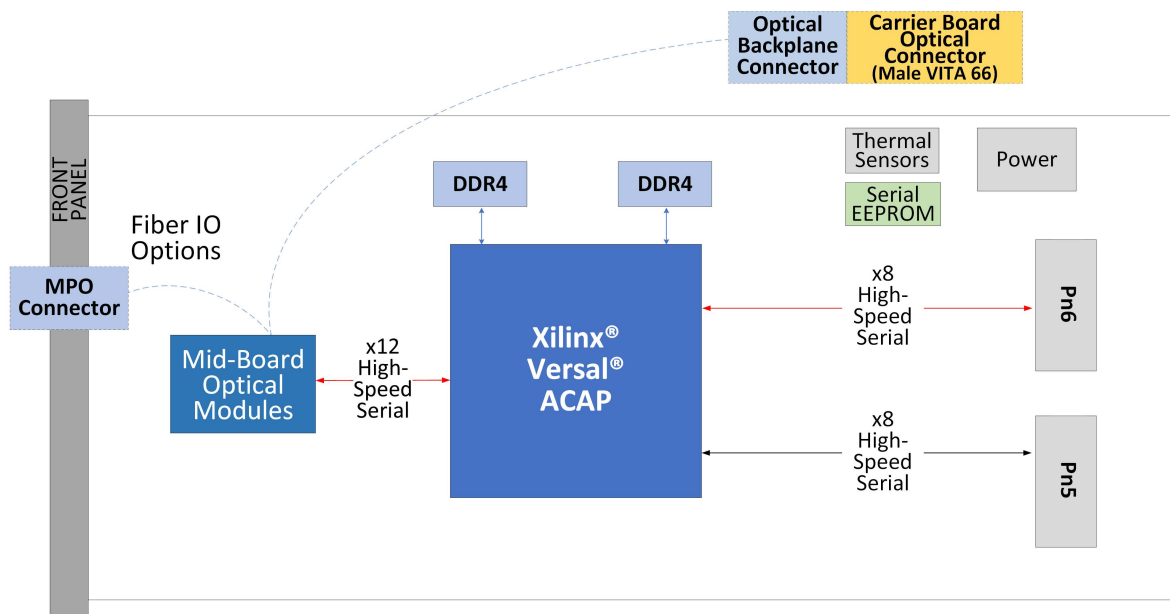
Optical Backplane Connector

Carrier Board Optical Connector (Male VITA 66)

FRONT PANEL

Thermal Sensors

Power

DDR4

DDR4

Serial EEPROM

Fiber IO Options

MPO Connector

x8 High-Speed Serial

Pn6

Xilinx® Versal® ACAP

Mid-Board Optical Modules

x12 High-Speed Serial

x8 High-Speed Serial

Pn5